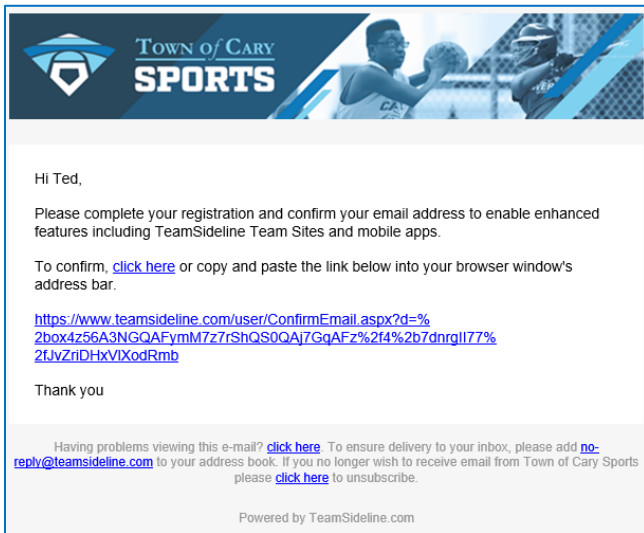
TOWN of CARY SPORTS

Hi Ted,

Please complete your registration and confirm your email address to enable enhanced features including TeamSideline Team Sites and mobile apps.

To confirm, click here or copy and paste the link below into your browser window's address bar.

https://www.teamsideline.com/user/ConfirmEmail.aspx?d=%2box4z56A3NGQAFymM7z7rShQS0QAj7GqAFz%2f4%2b7dnrgIl77%2fJvZriDHxVlXodRmb

Thank you

Having problems viewing this e-mail? click here. To ensure delivery to your inbox, please add no-reply@teamsideline.com to your address book. If you no longer wish to receive email from Town of Cary Sports please click here to unsubscribe.

Powered by TeamSideline.com